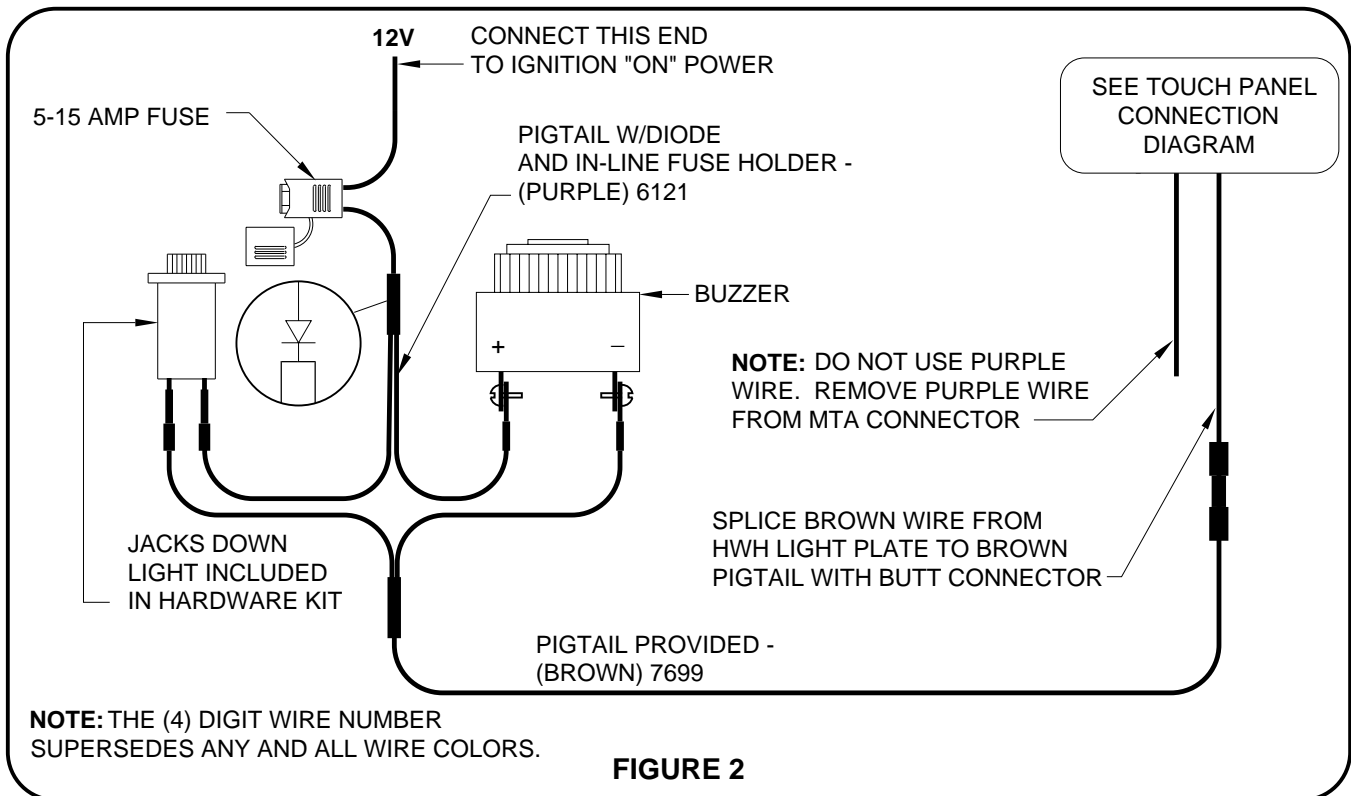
12V

CONNECT THIS END TO IGNITION "ON" POWER

SEE TOUCH PANEL CONNECTION DIAGRAM

5-15 AMP FUSE

PIGTAIL W/DIODE AND IN-LINE FUSE HOLDER - (PURPLE) 6121

BUZZER

+

–

NOTE: DO NOT USE PURPLE WIRE. REMOVE PURPLE WIRE FROM MTA CONNECTOR

SPLICE BROWN WIRE FROM HWH LIGHT PLATE TO BROWN PIGTAIL WITH BUTT CONNECTOR

JACKS DOWN LIGHT INCLUDED IN HARDWARE KIT

PIGTAIL PROVIDED - (BROWN) 7699

NOTE: THE (4) DIGIT WIRE NUMBER SUPERSEDES ANY AND ALL WIRE COLORS.

FIGURE 2